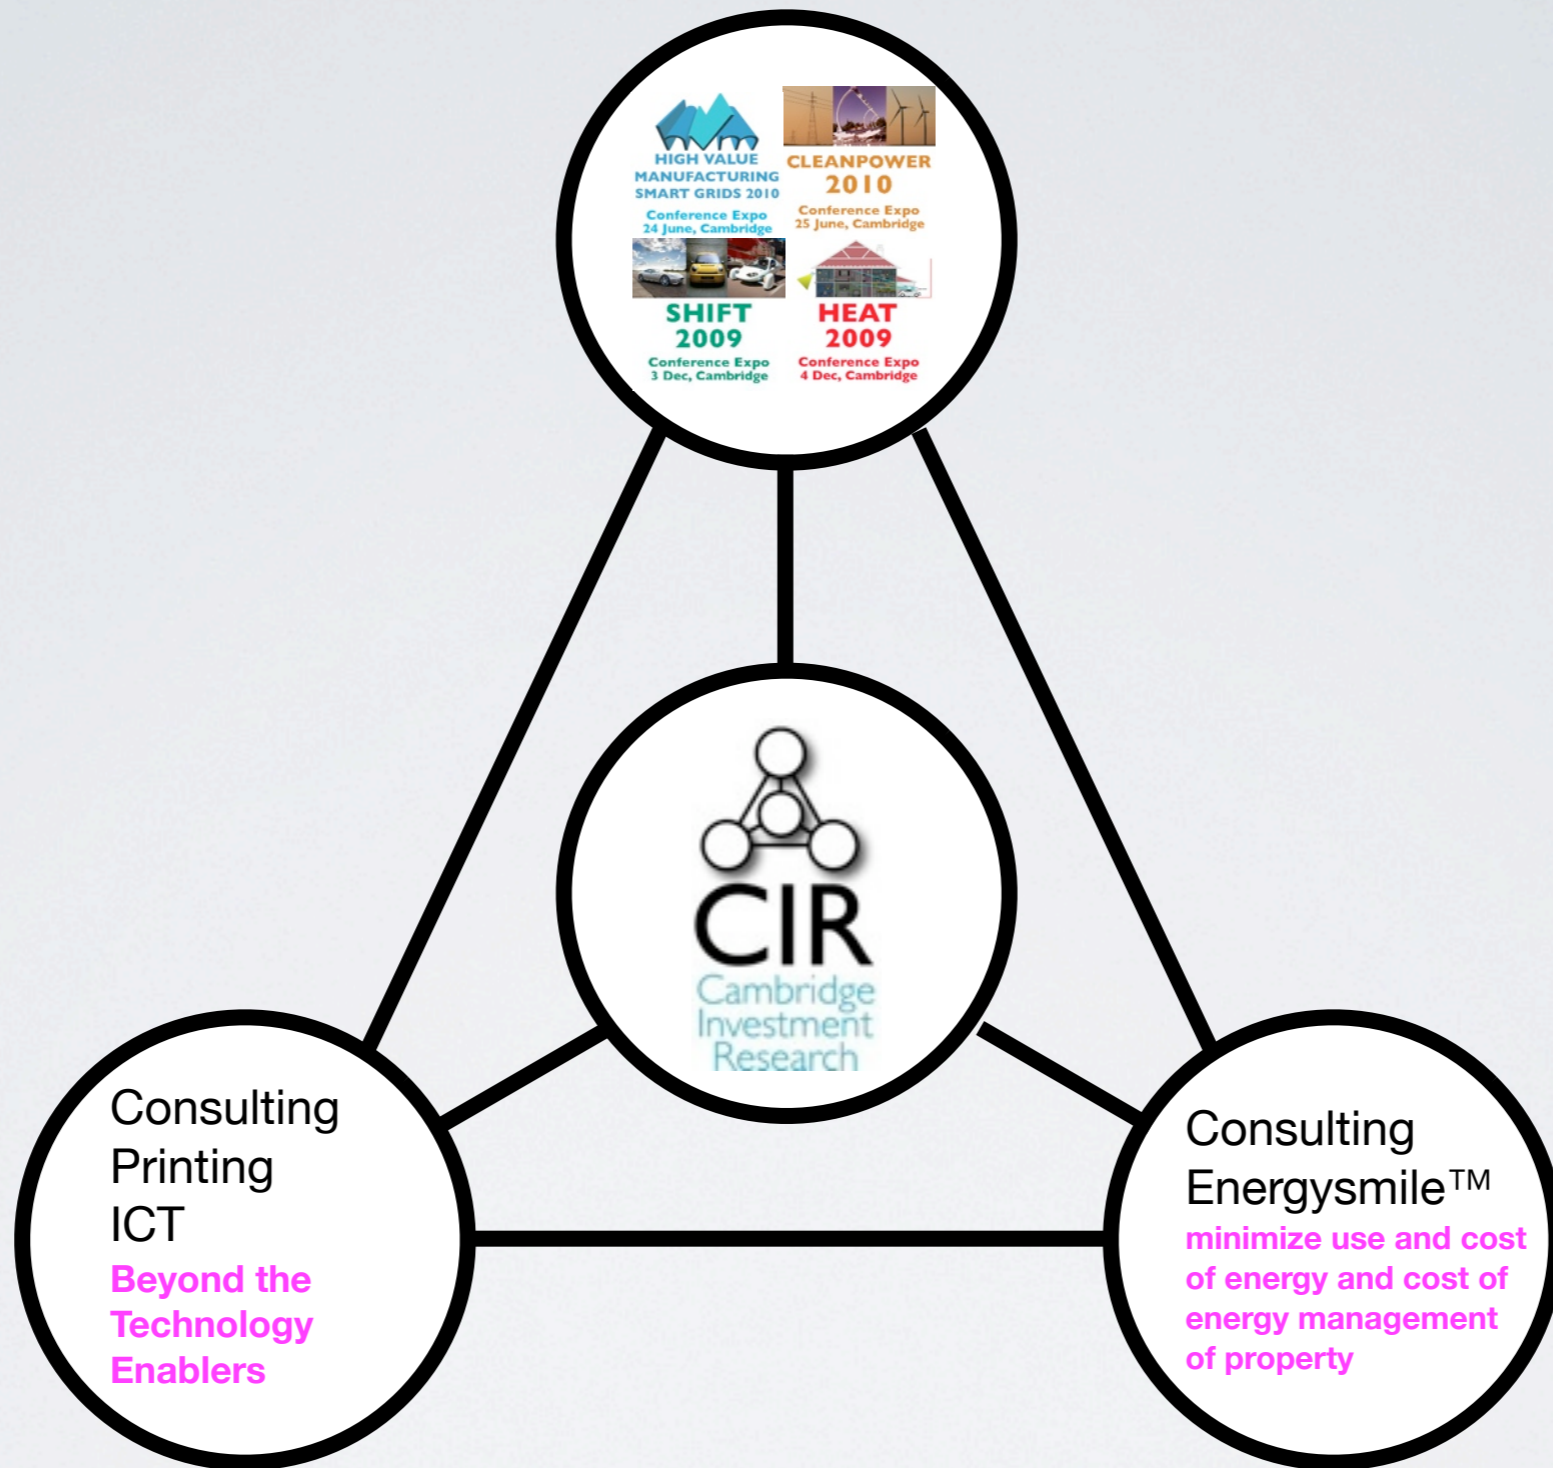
HIGH VALUE MANUFACTURING SMART GRIDS 2010
Conference Expo
24 June, Cambridge

CLEANPOWER 2010
Conference Expo
25 June, Cambridge

SHIFT 2009
Conference Expo
3 Dec, Cambridge

HEAT 2009
Conference Expo
4 Dec, Cambridge

CIR
Cambridge Investment Research

Consulting
Printing
ICT
Beyond the Technology Enablers

Consulting
Energysmile™
minimize use and cost of energy and cost of energy management of property